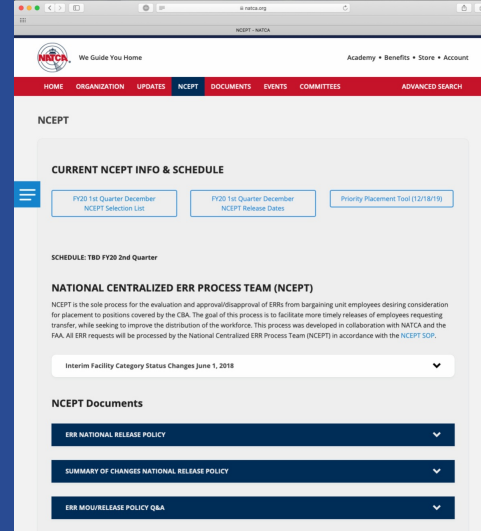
natca.org

NCEPT - NATCA

NATCA

We Guide You Home

Academy • Benefits • Store • Account

HOME ORGANIZATION UPDATES NCEPT DOCUMENTS EVENTS COMMITTEES ADVANCED SEARCH

NCEPT

CURRENT NCEPT INFO & SCHEDULE

FY20 1st Quarter December NCEPT Selection List

FY20 1st Quarter December NCEPT Release Dates

Priority Placement Tool (12/18/19)

SCHEDULE: TBD FY20 2nd Quarter

NATIONAL CENTRALIZED ERR PROCESS TEAM (NCEPT)

NCEPT is the sole process for the evaluation and approval/disapproval of ERRs from bargaining unit employees desiring consideration for placement to positions covered by the CBA. The goal of this process is to facilitate more timely releases of employees requesting transfer, while seeking to improve the distribution of the workforce. This process was developed in collaboration with NATCA and the FAA. All ERR requests will be processed by the National Centralized ERR Process Team (NCEPT) in accordance with the NCEPT SOP.

Interim Facility Category Status Changes June 1, 2018

NCEPT Documents

ERR NATIONAL RELEASE POLICY

SUMMARY OF CHANGES NATIONAL RELEASE POLICY

ERR MOU/RELEASE POLICY Q&A